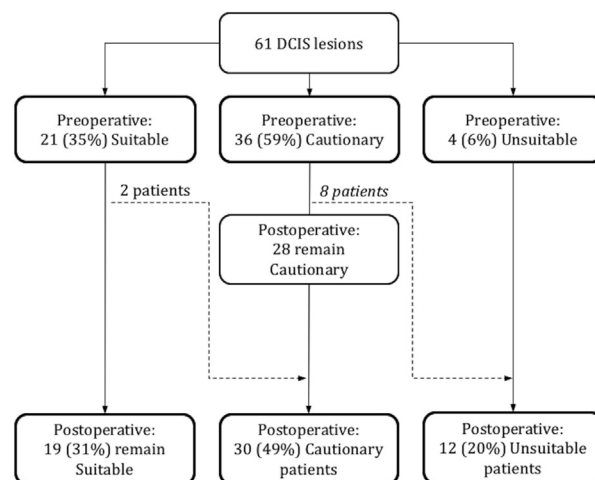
61 DCIS lesions

Preoperative: 21 (35%) Suitable

Preoperative: 36 (59%) Cautionary

Preoperative: 4 (6%) Unsuitable

2 patients

8 patients

Postoperative: 28 remain Cautionary

Postoperative: 19 (31%) remain Suitable

Postoperative: 30 (49%) Cautionary patients

Postoperative: 12 (20%) Unsuitable patients